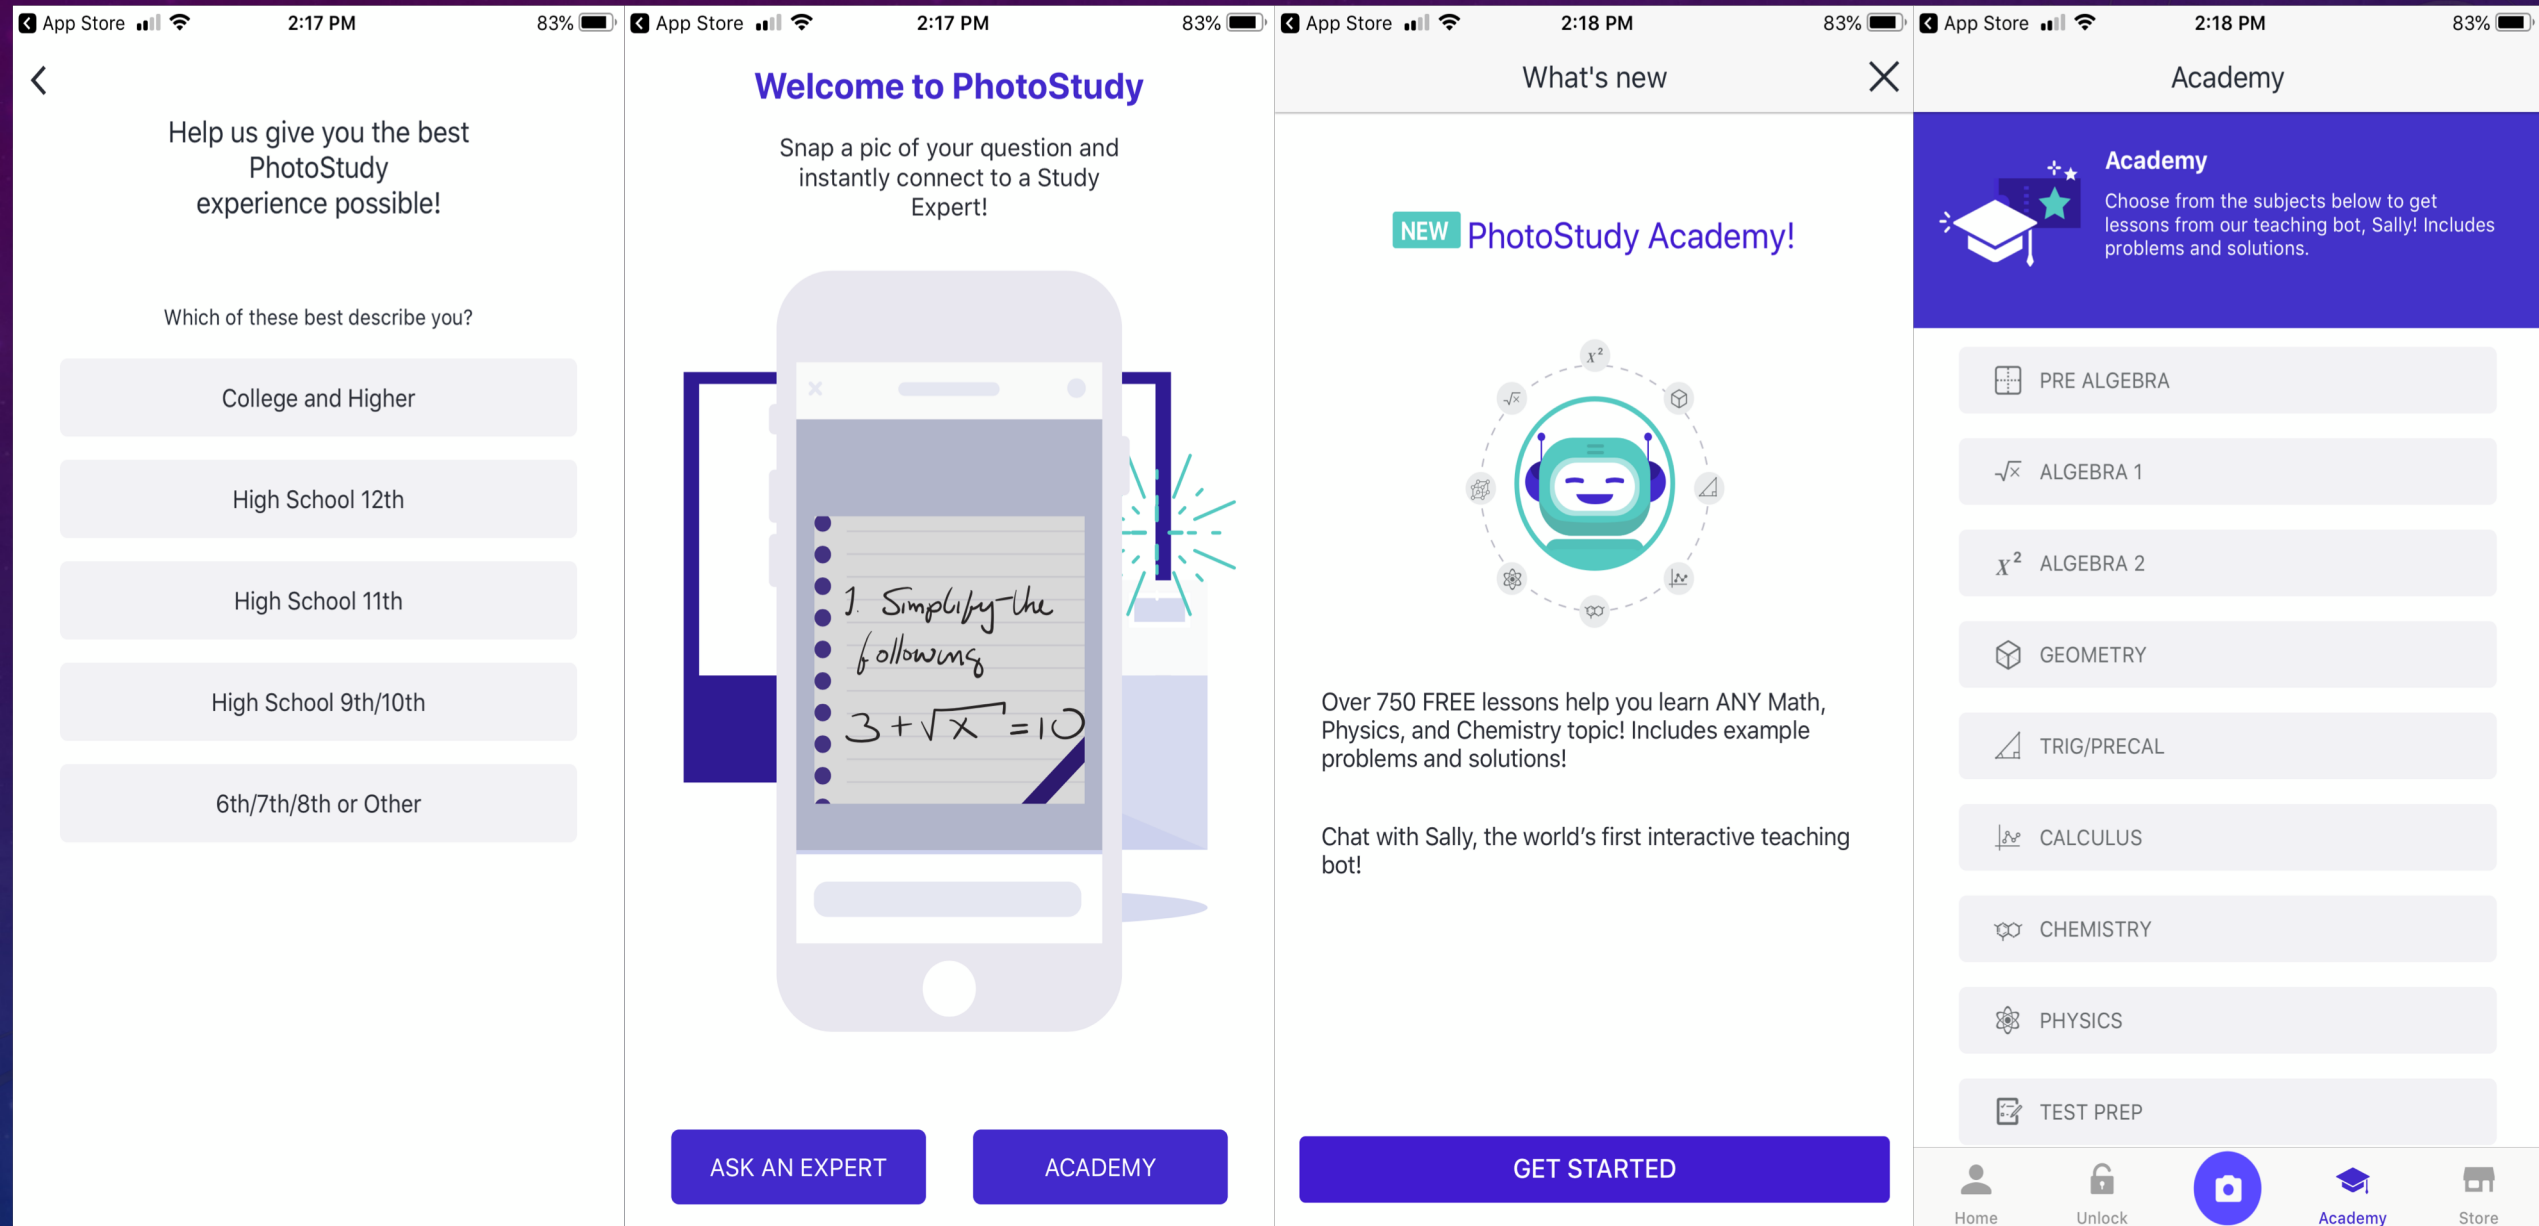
App Store 2:17 PM 83%

Help us give you the best PhotoStudy experience possible!

Which of these best describe you?

College and Higher

High School 12th

High School 11th

High School 9th/10th

6th/7th/8th or Other

App Store 2:17 PM 83%

Welcome to PhotoStudy

Snap a pic of your question and instantly connect to a Study Expert!

1. Simplify the following

$3+\sqrt{x}=10$

ASK AN EXPERT

ACADEMY

App Store 2:18 PM 83%

What's new

NEW PhotoStudy Academy!

$x^2$

Over 750 FREE lessons help you learn ANY Math, Physics, and Chemistry topic! Includes example problems and solutions!

Chat with Sally, the world's first interactive teaching bot!

GET STARTED

App Store 2:18 PM 83%

Academy

Academy

Choose from the subjects below to get lessons from our teaching bot, Sally! Includes problems and solutions.

PRE ALGEBRA

ALGEBRA 1

$x^2$ ALGEBRA 2

GEOMETRY

TRIG/PRECAL

CALCULUS

CHEMISTRY

PHYSICS

TEST PREP

Home Unlock Academy Store